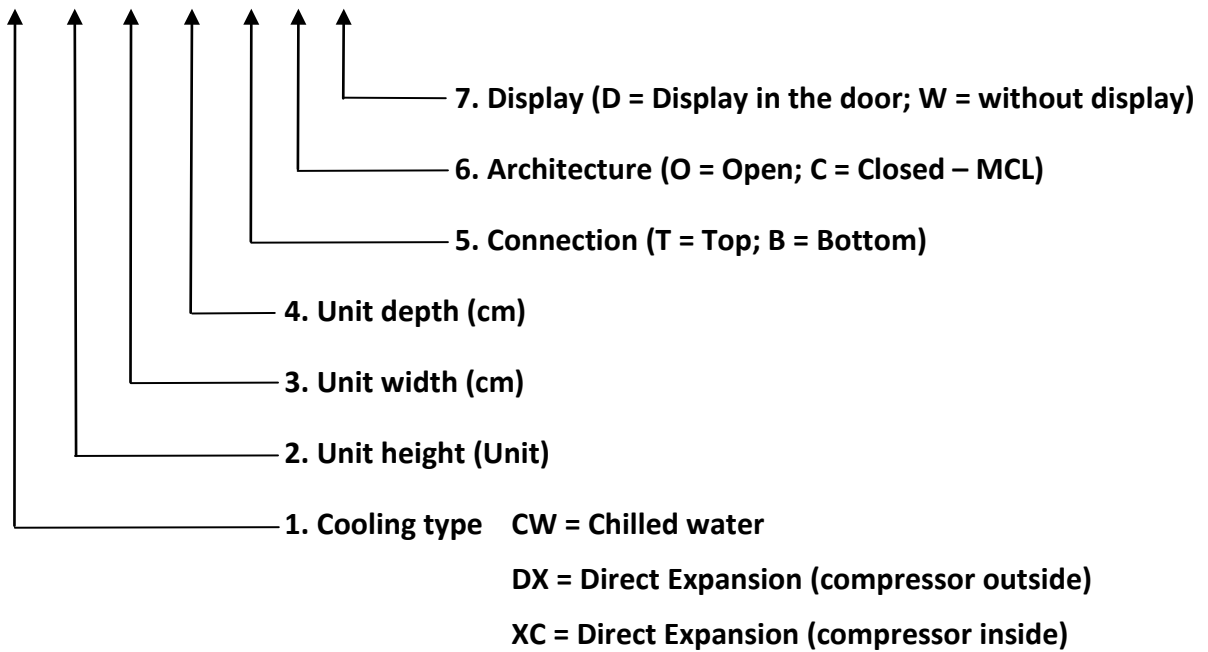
7. Display (D = Display in the door; W = without display)

6. Architecture (O = Open; C = Closed – MCL)

5. Connection (T = Top; B = Bottom)

4. Unit depth (cm)

3. Unit width (cm)

2. Unit height (Unit)

1. Cooling type CW = Chilled water

DX = Direct Expansion (compressor outside)

XC = Direct Expansion (compressor inside)